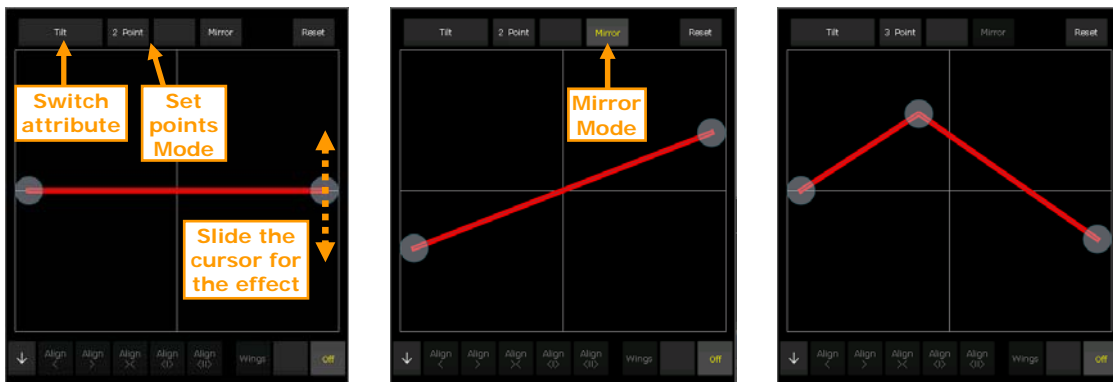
Tilt
2 Point
Mirror
Reset
Switch attribute
Set points Mode
Slide the cursor for the effect
↓ Align < Align > Align >< Align <> Align <||> Wings Off

Tilt
2 Point
Mirror
Reset
Mirror Mode
↓ Align < Align > Align >< Align <> Align <||> Wings Off

Tilt
3 Point
Mirror
Reset
↓ Align < Align > Align >< Align <> Align <||> Wings Off